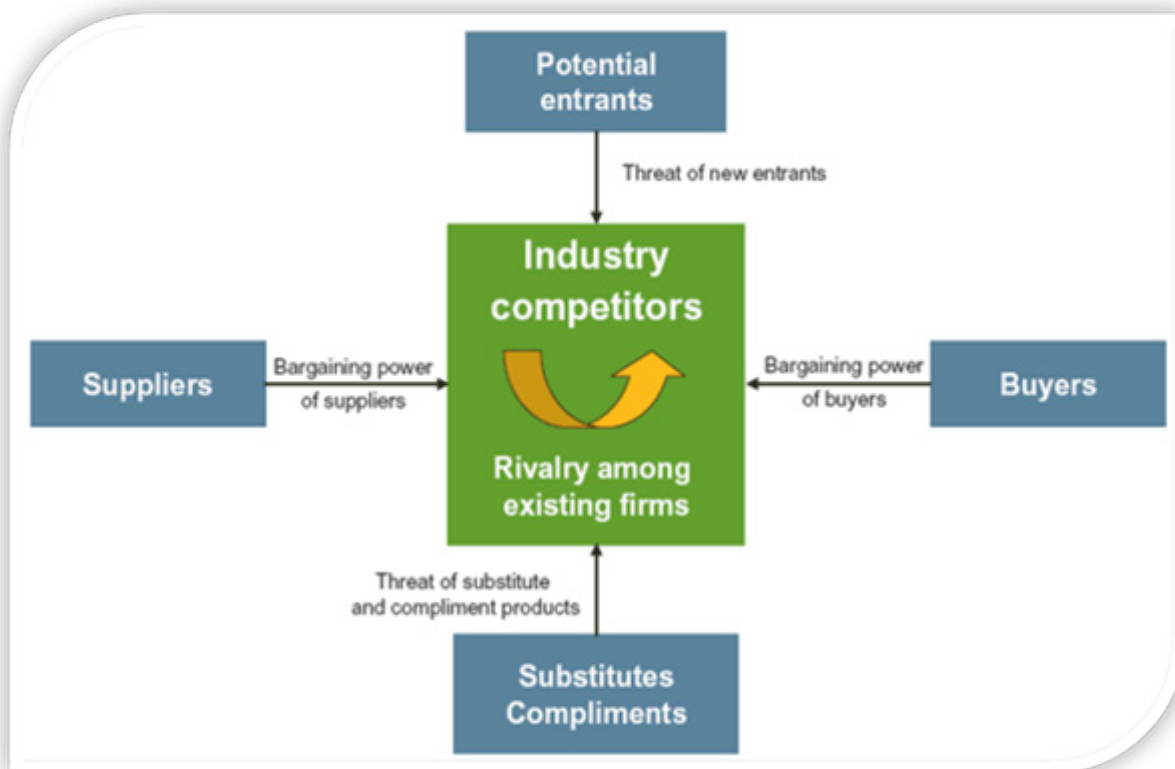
Potential entrants

Threat of new entrants

Industry competitors

Rivalry among existing firms

Suppliers

Bargaining power of suppliers

Bargaining power of buyers

Buyers

Threat of substitute and compliment products

Substitutes Compliments